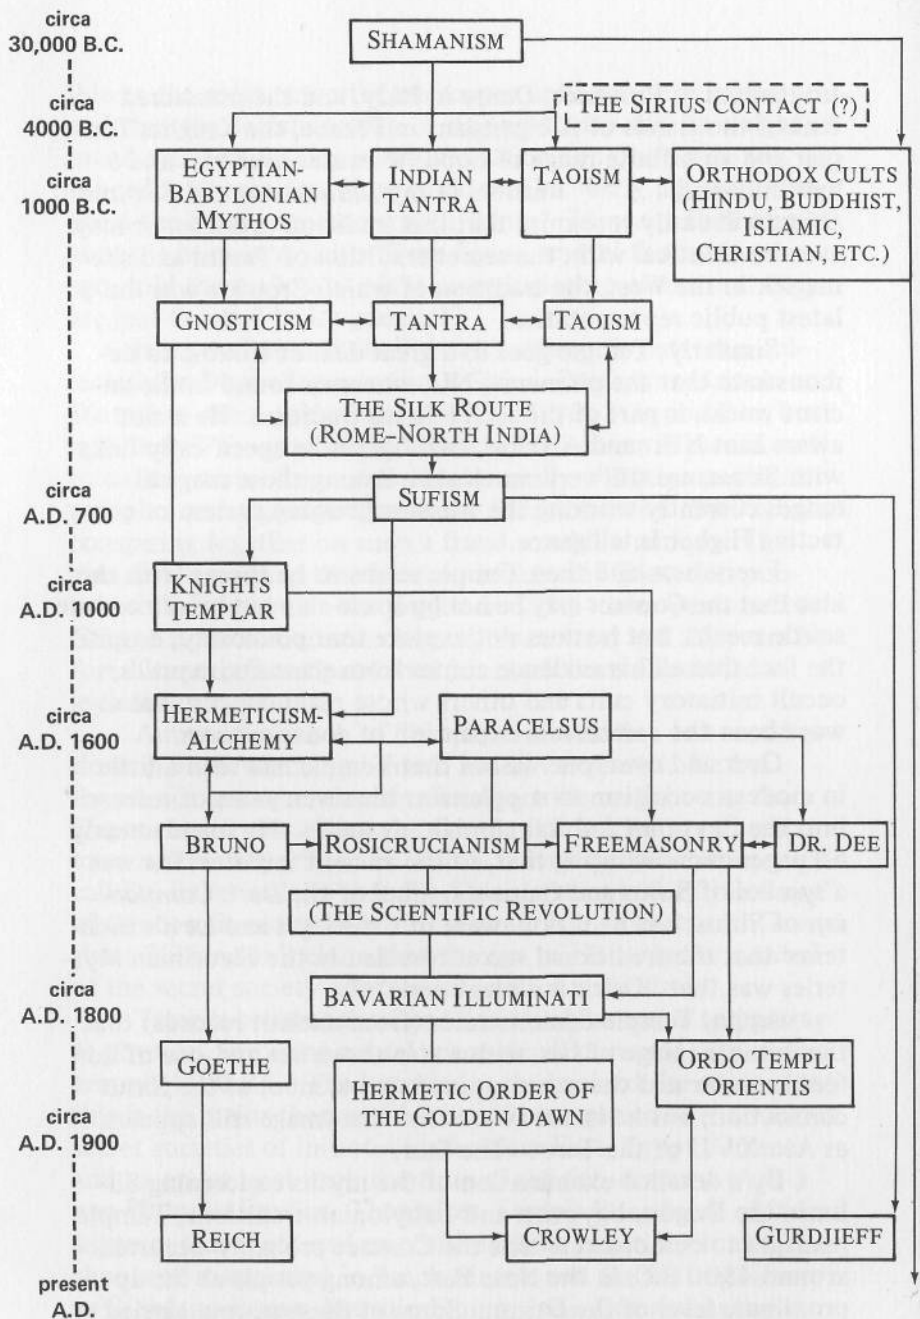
circa
30,000 B.C.

SHAMANISM

circa
4000 B.C.

THE SIRIUS CONTACT (?)

circa
1000 B.C.

EGYPTIAN-BABYLONIAN MYTHOS

INDIAN TANTRA

TAOISM

ORTHODOX CULTS (HINDU, BUDDHIST, ISLAMIC, CHRISTIAN, ETC.)

GNOSTICISM

TANTRA

TAOISM

THE SILK ROUTE (ROME–NORTH INDIA)

circa
A.D. 700

SUFISM

circa
A.D. 1000

KNIGHTS TEMPLAR

circa
A.D. 1600

HERMETICISM-ALCHEMY

PARACELSUS

BRUNO

ROSICRUCIANISM

FREEMASONRY

DR. DEE

(THE SCIENTIFIC REVOLUTION)

circa
A.D. 1800

BAVARIAN ILLUMINATI

GOETHE

ORDO TEMPLI ORIENTIS

HERMETIC ORDER OF THE GOLDEN DAWN

circa
A.D. 1900

REICH

CROWLEY

GURDJIEFF

present
A.D.